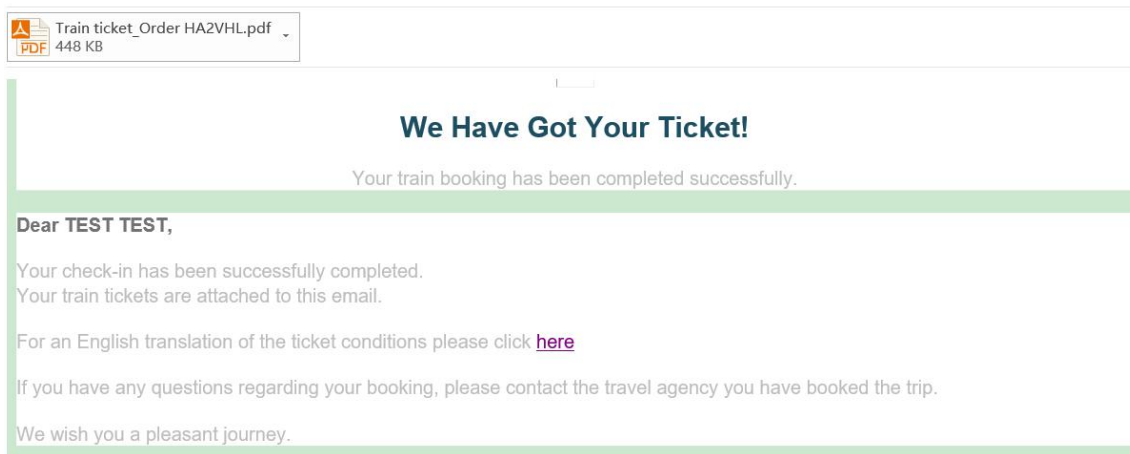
PDF
Train ticket_Order HA2VHL.pdf
448 KB

We Have Got Your Ticket!

Your train booking has been completed successfully.

Dear TEST TEST,

Your check-in has been successfully completed.
Your train tickets are attached to this email.

For an English translation of the ticket conditions please click here

If you have any questions regarding your booking, please contact the travel agency you have booked the trip.

We wish you a pleasant journey.